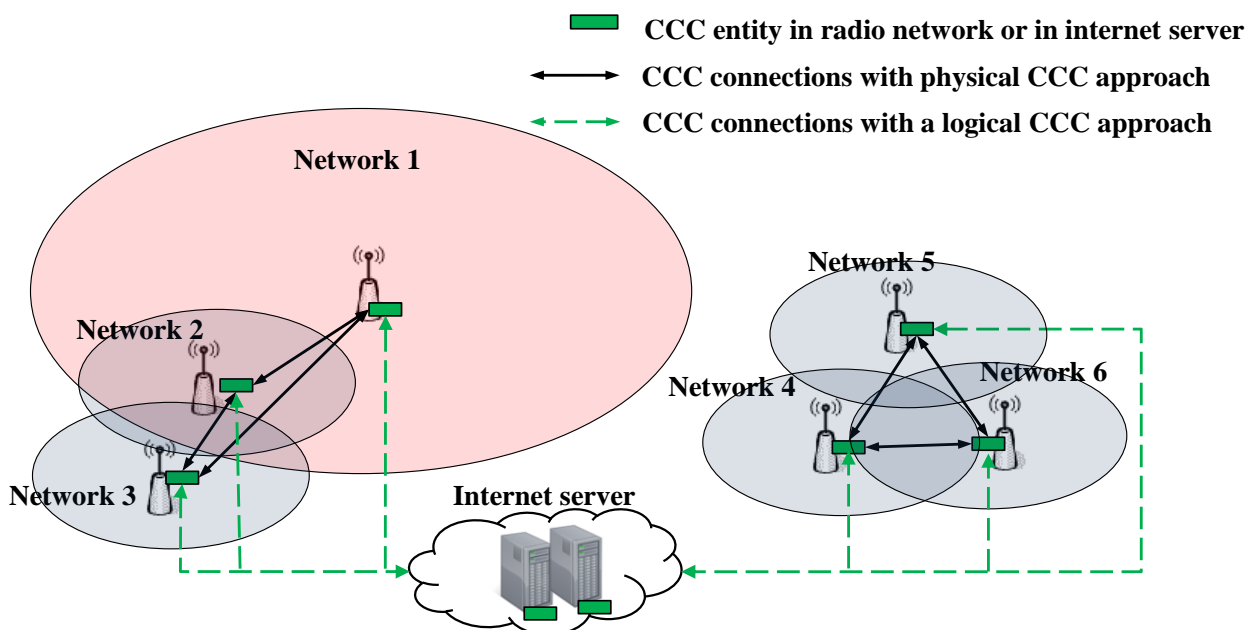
CCC entity in radio network or in internet server
CCC connections with physical CCC approach
CCC connections with a logical CCC approach

Network 1
Network 2
Network 3
Network 5
Network 4
Network 6
Internet server